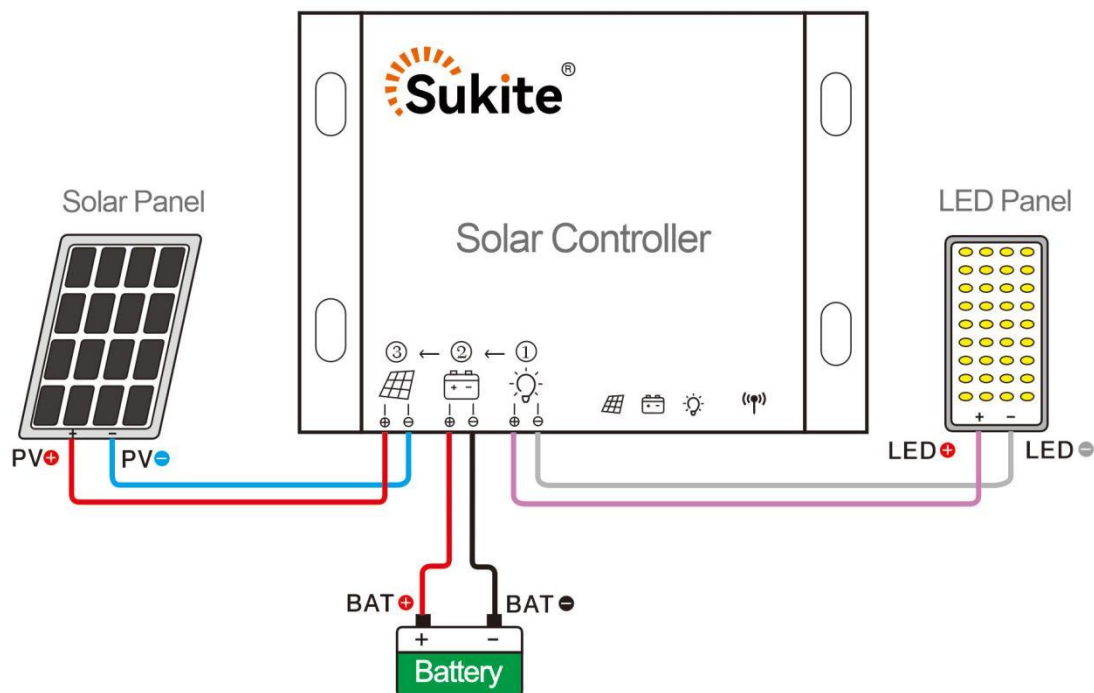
Sukite®

Solar Panel

Solar Controller

LED Panel

③ ← ② ← ①

$\oplus$ $\ominus$ $\oplus$ $\ominus$ $\oplus$ $\ominus$

+ −

PV$\oplus$ PV$\ominus$

+ −

LED$\oplus$ LED$\ominus$

BAT$\oplus$ BAT$\ominus$

+ −

Battery